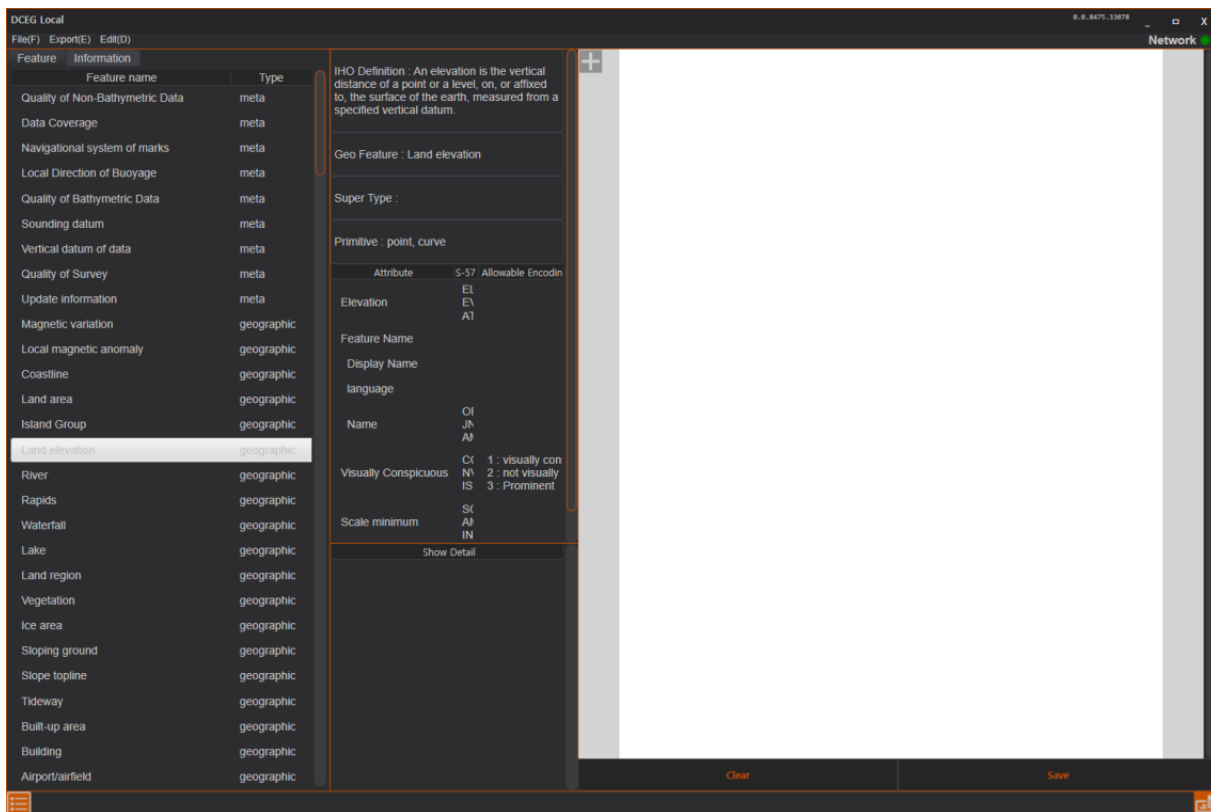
DCEG Local

0.0.8475.33078

File(F) Export(E) Edit(D)

Network

Feature Information

| Feature name | Type |
|---|---|
| Quality of Non-Bathymetric Data | meta |
| Data Coverage | meta |
| Navigational system of marks | meta |
| Local Direction of Buoyage | meta |
| Quality of Bathymetric Data | meta |
| Sounding datum | meta |
| Vertical datum of data | meta |
| Quality of Survey | meta |
| Update information | meta |
| Magnetic variation | geographic |
| Local magnetic anomaly | geographic |
| Coastline | geographic |
| Land area | geographic |
| Island Group | geographic |
| Land elevation | geographic |
| River | geographic |
| Rapids | geographic |
| Waterfall | geographic |
| Lake | geographic |
| Land region | geographic |
| Vegetation | geographic |
| Ice area | geographic |
| Sloping ground | geographic |
| Slope topline | geographic |
| Tideway | geographic |
| Built-up area | geographic |
| Building | geographic |
| Airport/airfield | geographic |

IHO Definition : An elevation is the vertical distance of a point or a level, on, or affixed to, the surface of the earth, measured from a specified vertical datum.

Geo Feature : Land elevation

Super Type :

Primitive : point, curve

| Attribute | S-57 | Allowable Encodin |
|---|---|---|
| Elevation | EL EV AT | |
| Feature Name | | |
| Display Name | | |
| language | | |
| Name | OI JN AN | |
| Visually Conspicuous | CC NV IS | 1 : visually con 2 : not visually 3 : Prominent |
| Scale minimum | SC AN IN | |

Show Detail

Clear

Save